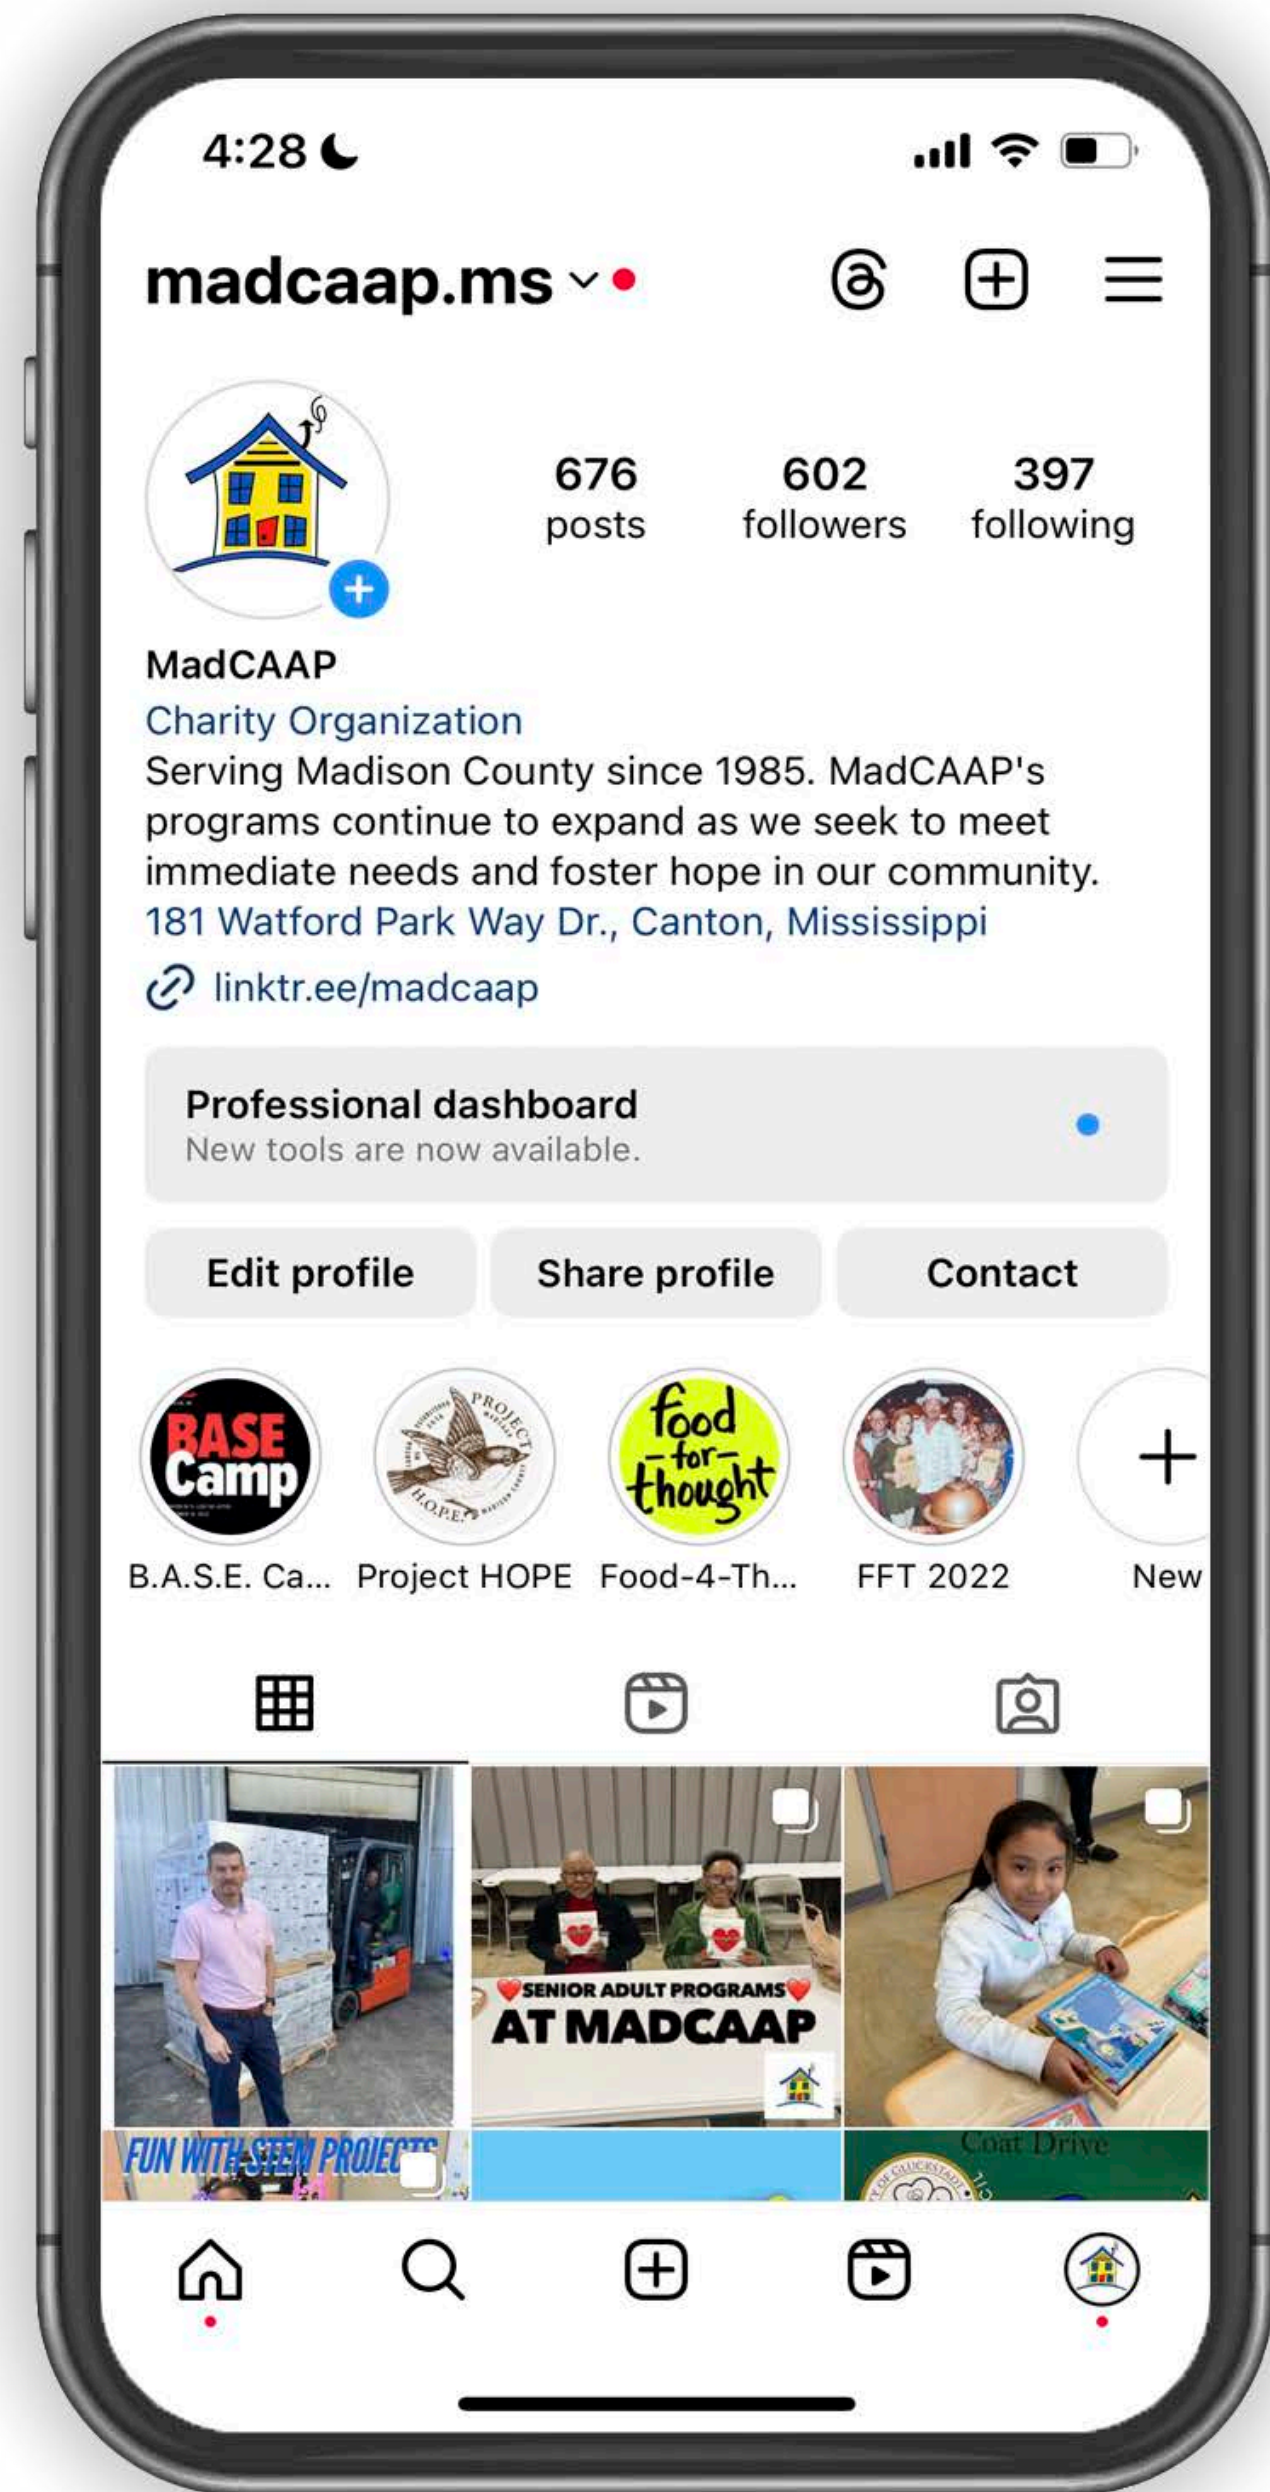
4:28

madcaap.ms

676 posts
602 followers
397 following

MadCAAP
Charity Organization
Serving Madison County since 1985. MadCAAP's programs continue to expand as we seek to meet immediate needs and foster hope in our community.
181 Watford Park Way Dr., Canton, Mississippi
linktr.ee/madcaap

Professional dashboard
New tools are now available.

Edit profile
Share profile
Contact

BASE Camp
PROJECT H.O.P.E.
food -for- thought

B.A.S.E. Ca...
Project HOPE
Food-4-Th...
FFT 2022
New

SENIOR ADULT PROGRAMS AT MADCAAP
FUN WITH STEM PROJECTS
Coat Drive